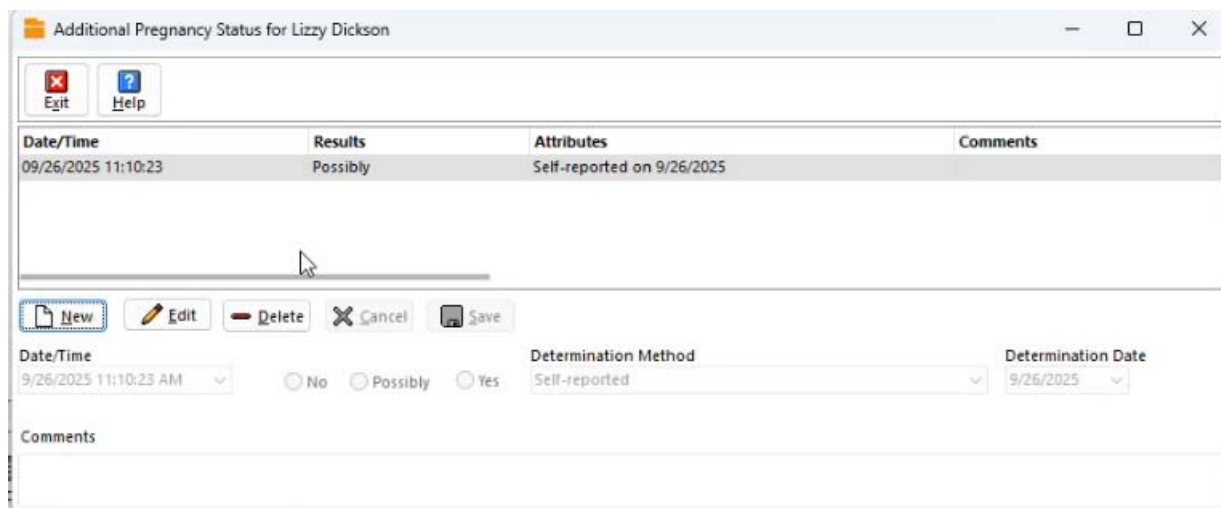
Additional Pregnancy Status for Lizzy Dickson

Exit Help

| Date/Time | Results | Attributes | Comments |
|---|---|---|---|
| 09/26/2025 11:10:23 | Possibly | Self-reported on 9/26/2025 | |

New Edit Delete Cancel Save

Date/Time
9/26/2025 11:10:23 AM
No Possibly Yes

Determination Method
Self-reported

Determination Date
9/26/2025

Comments